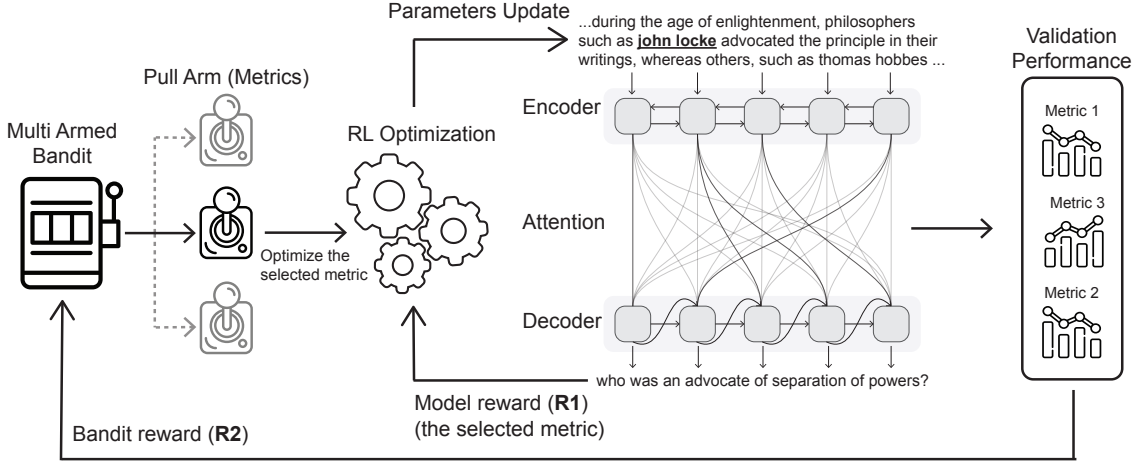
Parameters Update

...during the age of enlightenment, philosophers such as john locke advocated the principle in their writings, whereas others, such as thomas hobbes ...

Validation Performance

Pull Arm (Metrics)

Multi Armed Bandit

RL Optimization

Encoder

Metric 1

Attention

Metric 3

Optimize the selected metric

Metric 2

Decoder

who was an advocate of separation of powers?

Model reward (**R1**)
(the selected metric)

Bandit reward (**R2**)